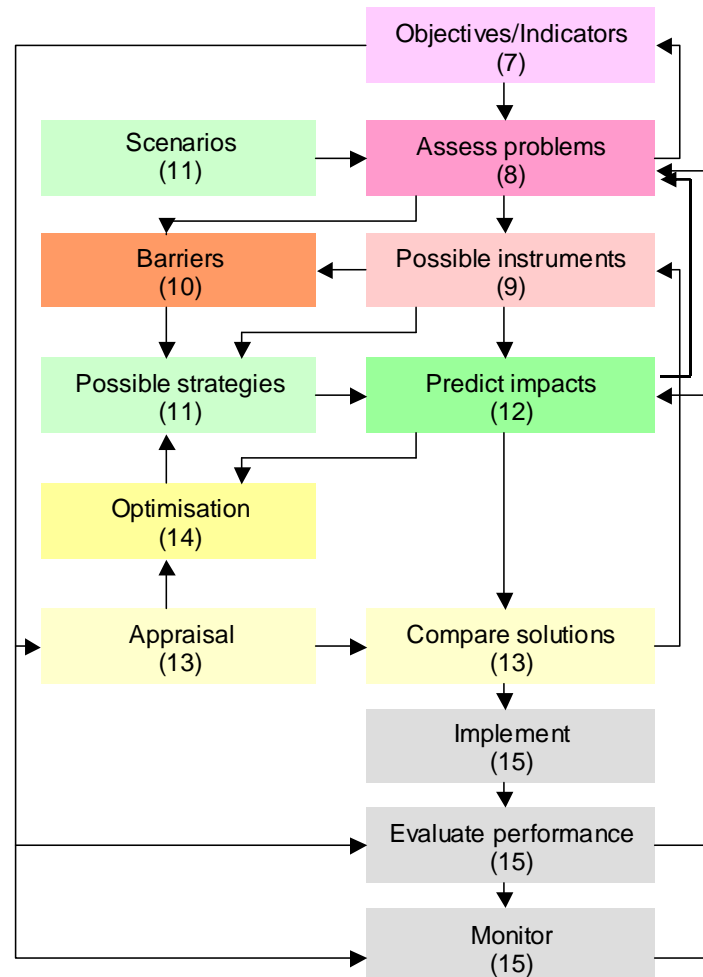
Objectives/Indicators
(7)

Scenarios
(11)

Assess problems
(8)

Barriers
(10)

Possible instruments
(9)

Possible strategies
(11)

Predict impacts
(12)

Optimisation
(14)

Appraisal
(13)

Compare solutions
(13)

Implement
(15)

Evaluate performance
(15)

Monitor
(15)